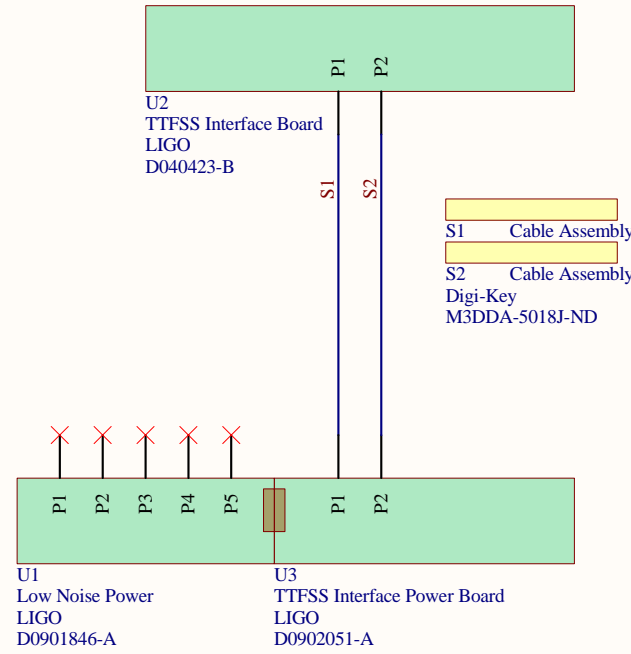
P1 P2

U2
TTFSS Interface Board
LIGO
D040423-B

S1 S2

S1 Cable Assembly
S2 Cable Assembly
Digi-Key
M3DDA-5018J-ND

P1 P2 P3 P4 P5 P1 P2

U1
Low Noise Power
LIGO
D0901846-A

U3
TTFSS Interface Power Board
LIGO
D0902051-A